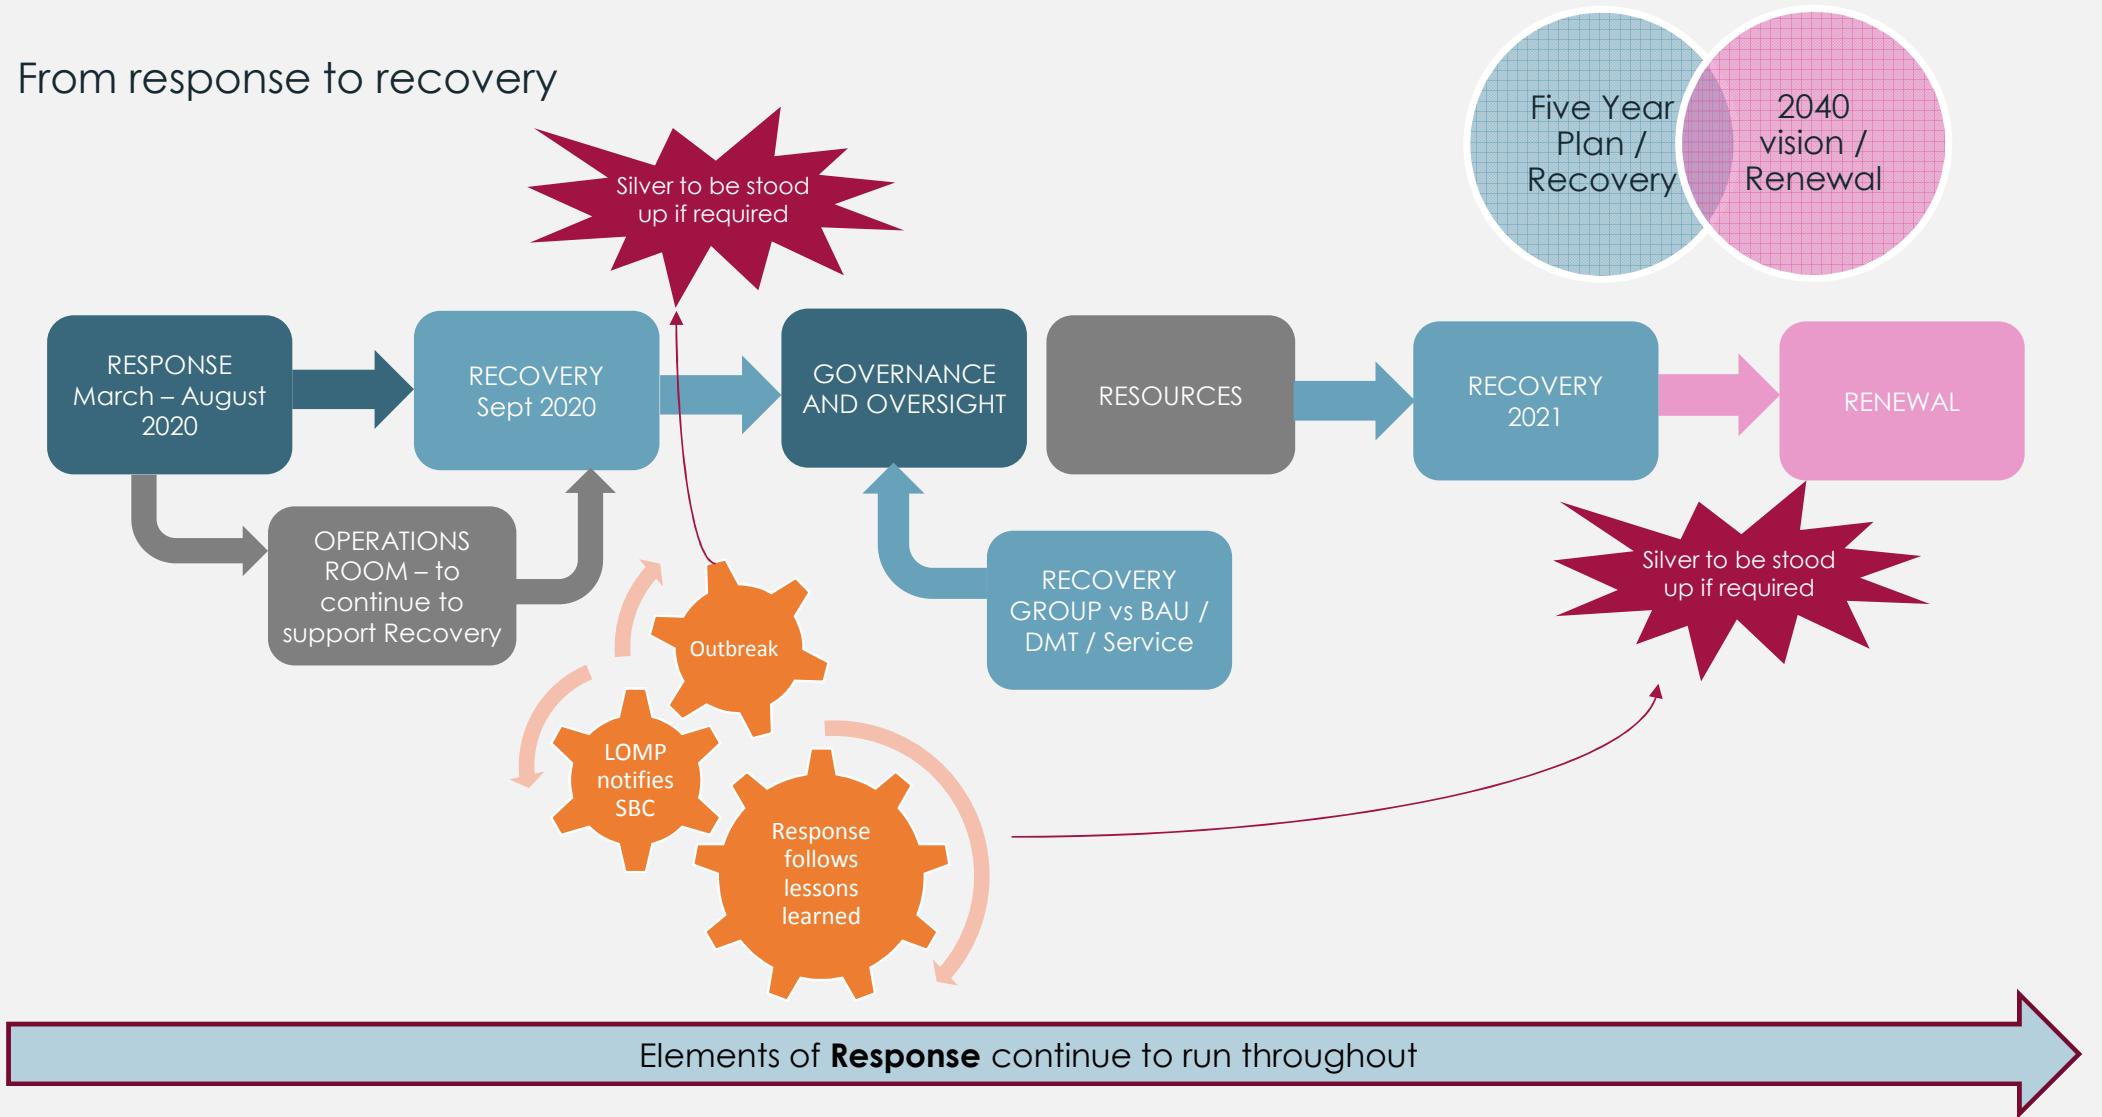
From response to recovery

Five Year Plan / Recovery

2040 vision / Renewal

Silver to be stood up if required

RESPONSE March – August 2020

RECOVERY Sept 2020

GOVERNANCE AND OVERSIGHT

RESOURCES

RECOVERY 2021

RENEWAL

OPERATIONS ROOM – to continue to support Recovery

RECOVERY GROUP vs BAU / DMT / Service

Silver to be stood up if required

Outbreak

LOMP notifies SBC

Response follows lessons learned

Elements of **Response** continue to run throughout